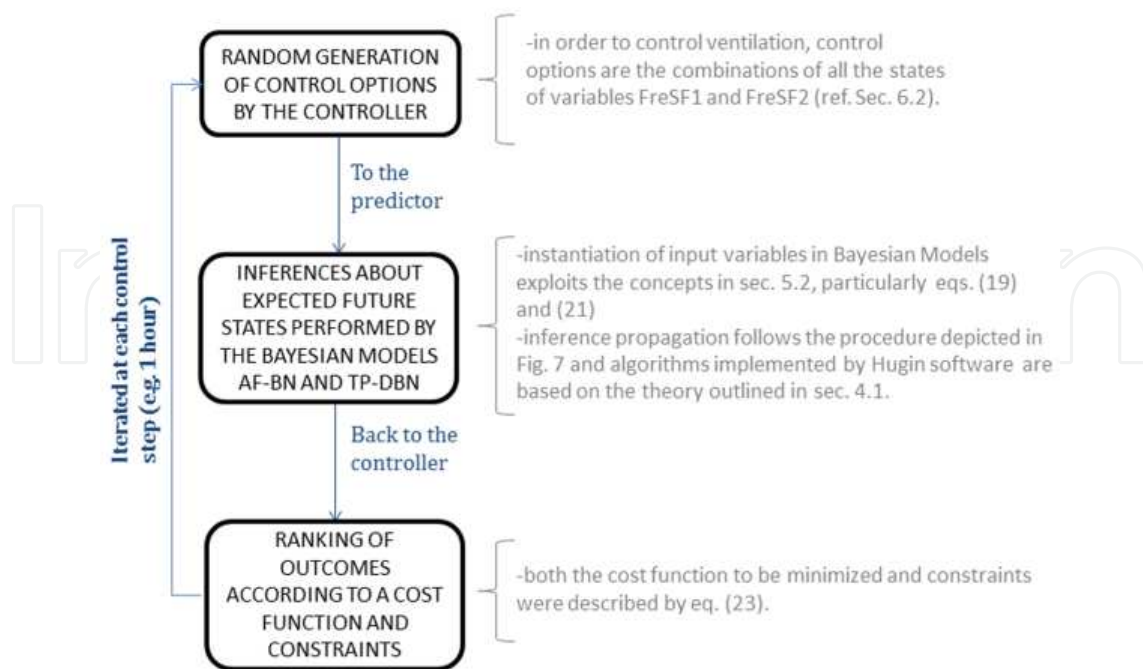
RANDOM GENERATION OF CONTROL OPTIONS BY THE CONTROLLER

-in order to control ventilation, control options are the combinations of all the states of variables FreSF1 and FreSF2 (ref. Sec. 6.2).

To the predictor

Iterated at each control step (e.g. 1 hour)

INFERENCES ABOUT EXPECTED FUTURE STATES PERFORMED BY THE BAYESIAN MODELS AF-BN AND TP-DBN

-instantiation of input variables in Bayesian Models exploits the concepts in sec. 5.2, particularly eqs. (19) and (21)
-inference propagation follows the procedure depicted in Fig. 7 and algorithms implemented by Hugin software are based on the theory outlined in sec. 4.1.

Back to the controller

RANKING OF OUTCOMES ACCORDING TO A COST FUNCTION AND CONSTRAINTS

-both the cost function to be minimized and constraints were described by eq. (23).